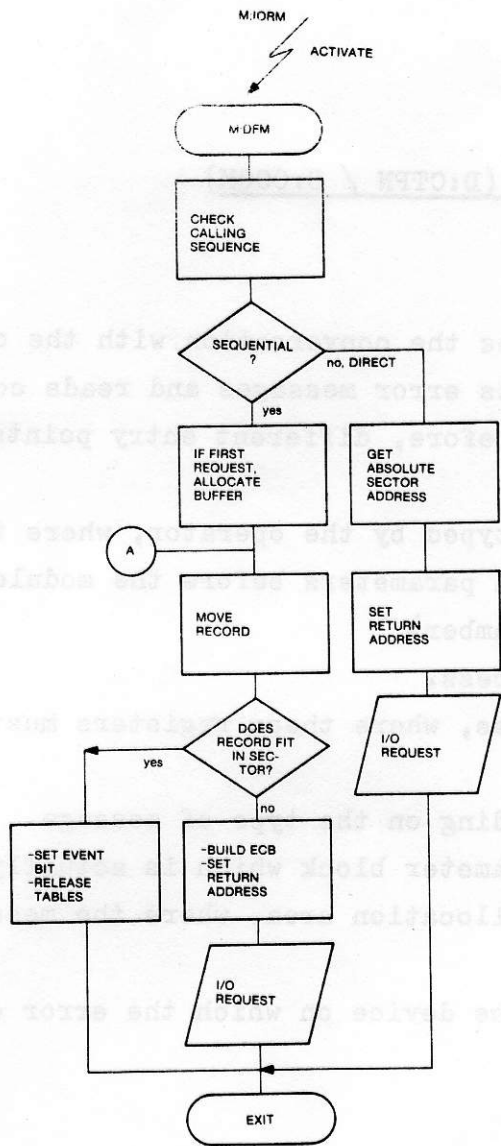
M:IORM

ACTIVATE

M:DFM

CHECK CALLING SEQUENCE

SEQUENTIAL ?

no, DIRECT

yes

IF FIRST REQUEST, ALLOCATE BUFFER

GET ABSOLUTE SECTOR ADDRESS

A

MOVE RECORD

SET RETURN ADDRESS

DOES RECORD FIT IN SECTOR?

yes

I/O REQUEST

no

-SET EVENT BIT -RELEASE TABLES

-BUILD ECB -SET RETURN ADDRESS

I/O REQUEST

EXIT

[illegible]